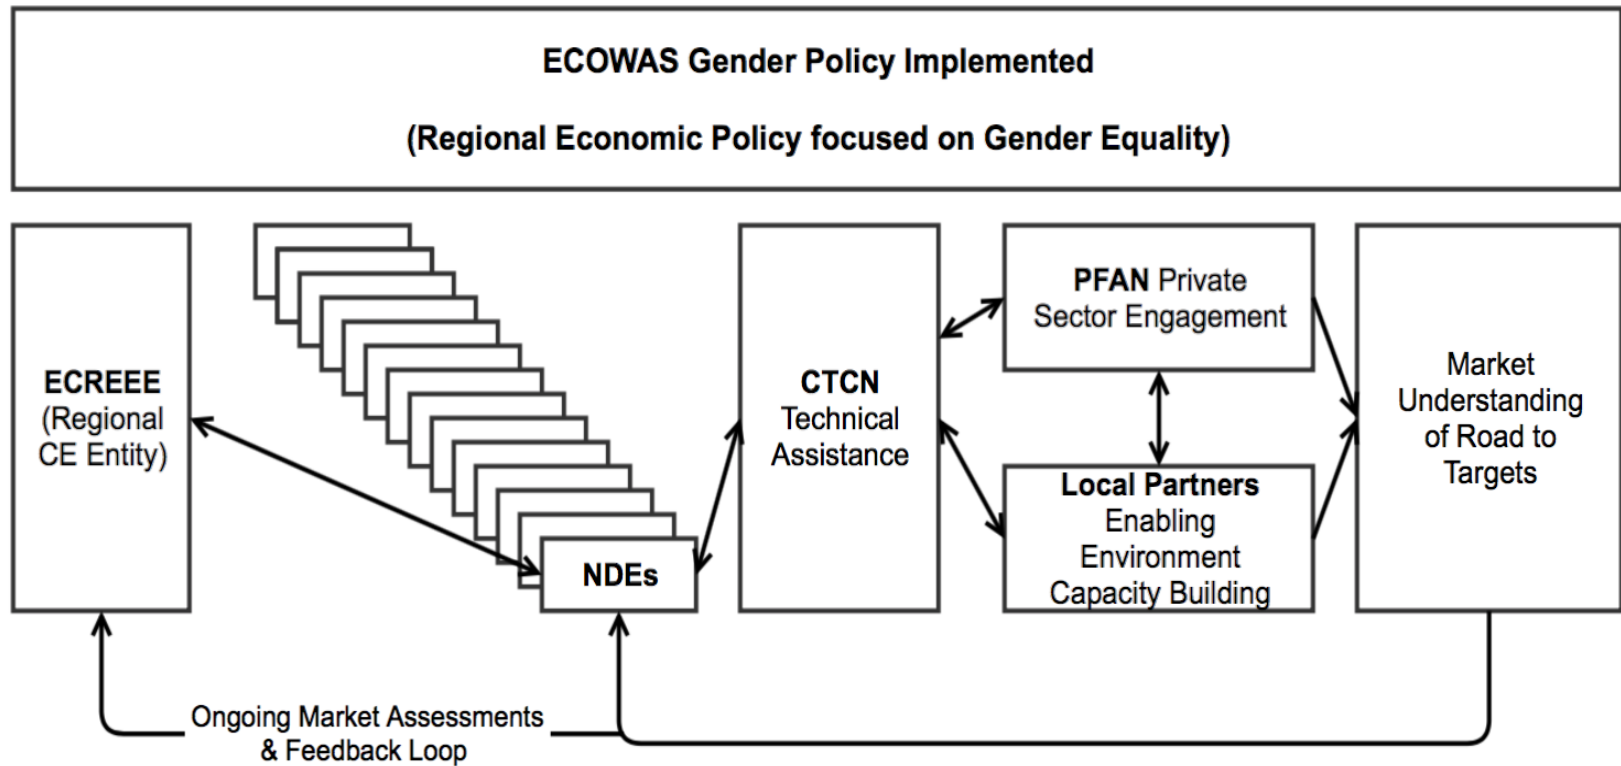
ECOWAS Gender Policy Implemented

(Regional Economic Policy focused on Gender Equality)

ECREEE (Regional CE Entity)

NDEs

CTCN Technical Assistance

PFAN Private Sector Engagement

Local Partners Enabling Environment Capacity Building

Market Understanding of Road to Targets

Ongoing Market Assessments & Feedback Loop